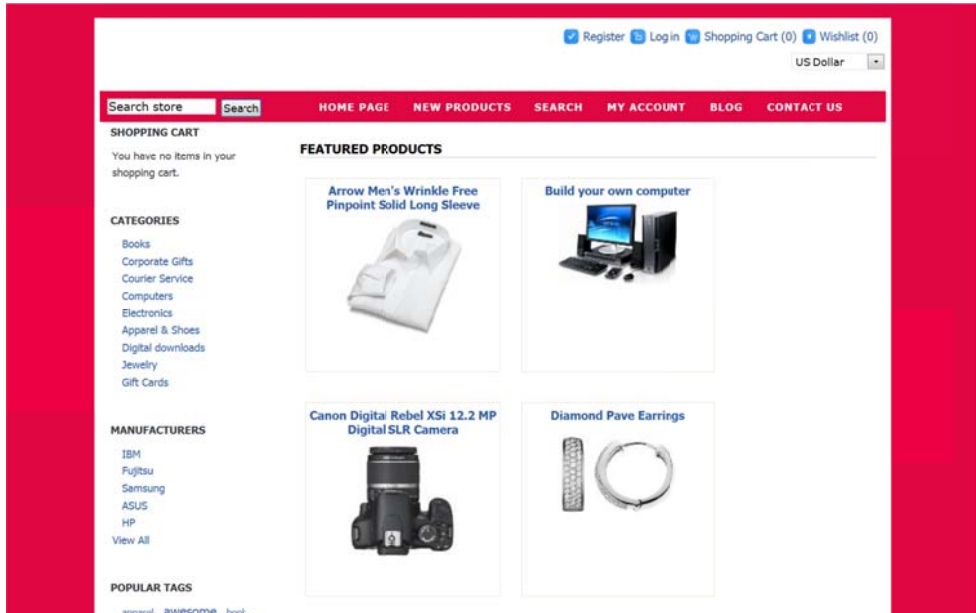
Register Log in Shopping Cart (0) Wishlist (0)

US Dollar

Search store Search

HOME PAGE NEW PRODUCTS SEARCH MY ACCOUNT BLOG CONTACT US

SHOPPING CART

You have no items in your shopping cart.

CATEGORIES

Books
Corporate Gifts
Courier Service
Computers
Electronics
Apparel & Shoes
Digital downloads
Jewelry
Gift Cards

MANUFACTURERS

IBM
Fujitsu
Samsung
ASUS
HP
View All

POPULAR TAGS

apparel awesome book

FEATURED PRODUCTS

Arrow Men's Wrinkle Free Pinpoint Solid Long Sleeve

Build your own computer

Canon Digital Rebel XSi 12.2 MP Digital SLR Camera

Diamond Pave Earrings